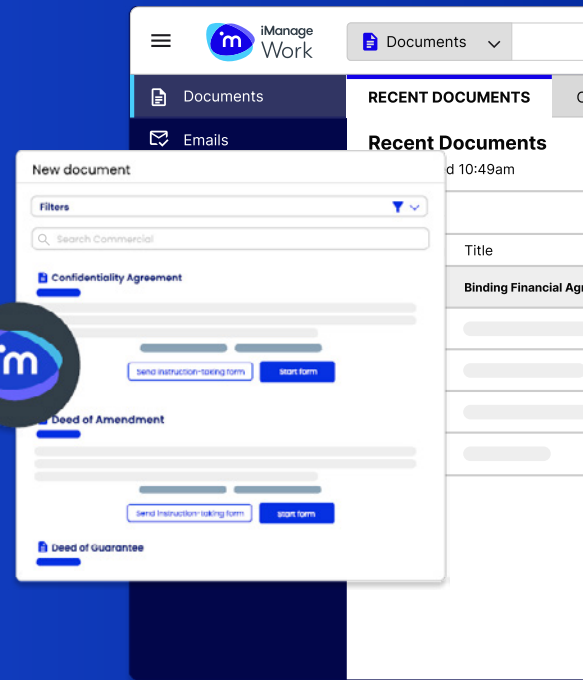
iManage Work

Documents

Documents

Emails

RECENT DOCUMENTS

C

Recent Documents

d 10:49am

Title

Binding Financial Agr

New document

Filters

Search Commercial

Confidentiality Agreement

Send instruction-taking form

start form

Deed of Amendment

Send instruction-taking form

start form

Deed of Guarantee